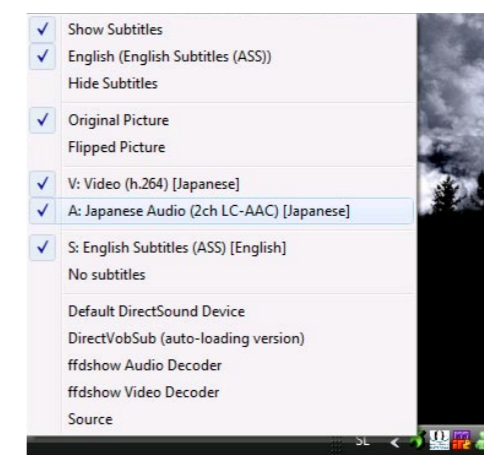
✓ Show Subtitles
✓ English (English Subtitles (ASS))
Hide Subtitles

✓ Original Picture
Flipped Picture

✓ V: Video (h.264) [Japanese]
✓ A: Japanese Audio (2ch LC-AAC) [Japanese]

✓ S: English Subtitles (ASS) [English]
No subtitles

Default DirectSound Device
DirectVobSub (auto-loading version)
ffdshow Audio Decoder
ffdshow Video Decoder
Source

SL